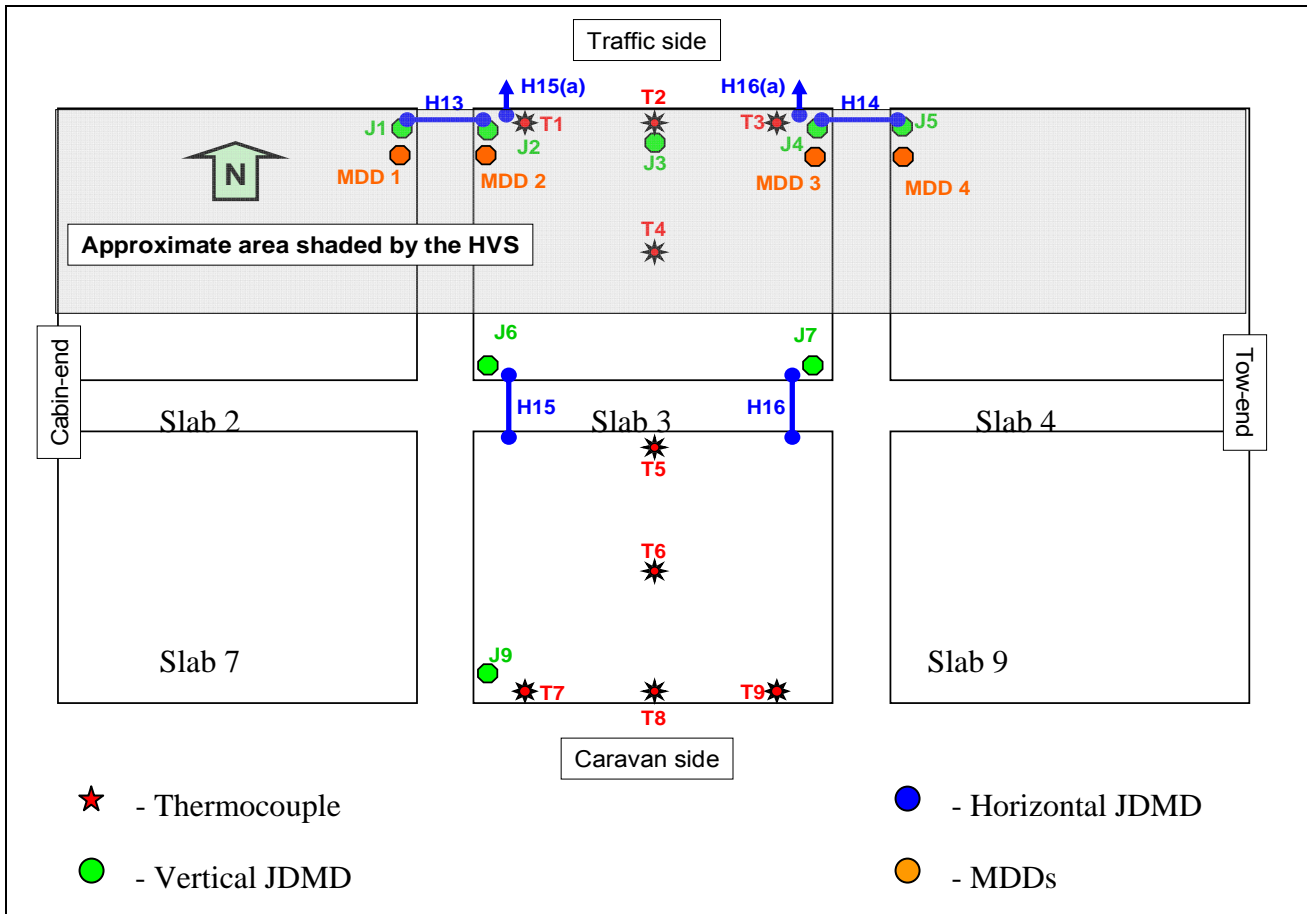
Traffic side

H13 H15(a) T2 H16(a) H14

J1 J2 T1 J3 T3 J4 J5

N

MDD 1 MDD 2 MDD 3 MDD 4

Approximate area shaded by the HVS

T4

J6 J7

Cabin-end

Tow-end

H15 H16

Slab 2 Slab 3 Slab 4

T5

T6

Slab 7 Slab 9

J9

T7 T8 T9

Caravan side

- Thermocouple

- Horizontal JDMD

- Vertical JDMD

- MDDs